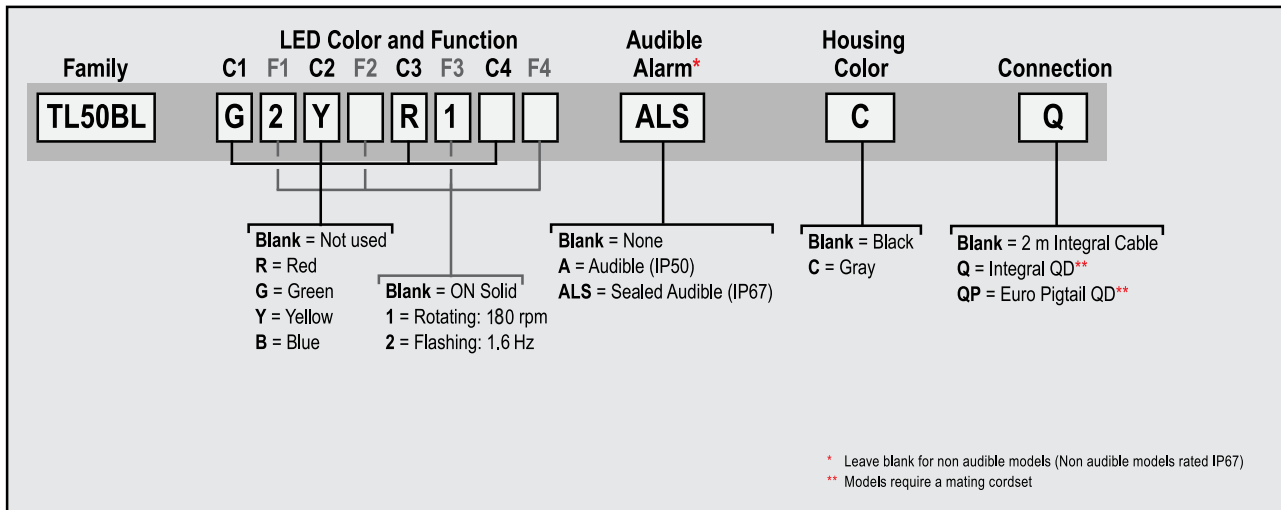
Family

LED Color and Function

C1 F1 C2 F2 C3 F3 C4 F4

Audible Alarm*

Housing Color

Connection

TL50BL

G 2 Y R 1

ALS

C

Q

**Blank** = Not used
**R** = Red
**G** = Green
**Y** = Yellow
**B** = Blue

**Blank** = ON Solid
**1** = Rotating: 180 rpm
**2** = Flashing: 1.6 Hz

**Blank** = None
**A** = Audible (IP50)
**ALS** = Sealed Audible (IP67)

**Blank** = Black
**C** = Gray

**Blank** = 2 m Integral Cable
**Q** = Integral QD**
**QP** = Euro Pigtail QD**

\* Leave blank for non audible models (Non audible models rated IP67)
\*\* Models require a mating cordset